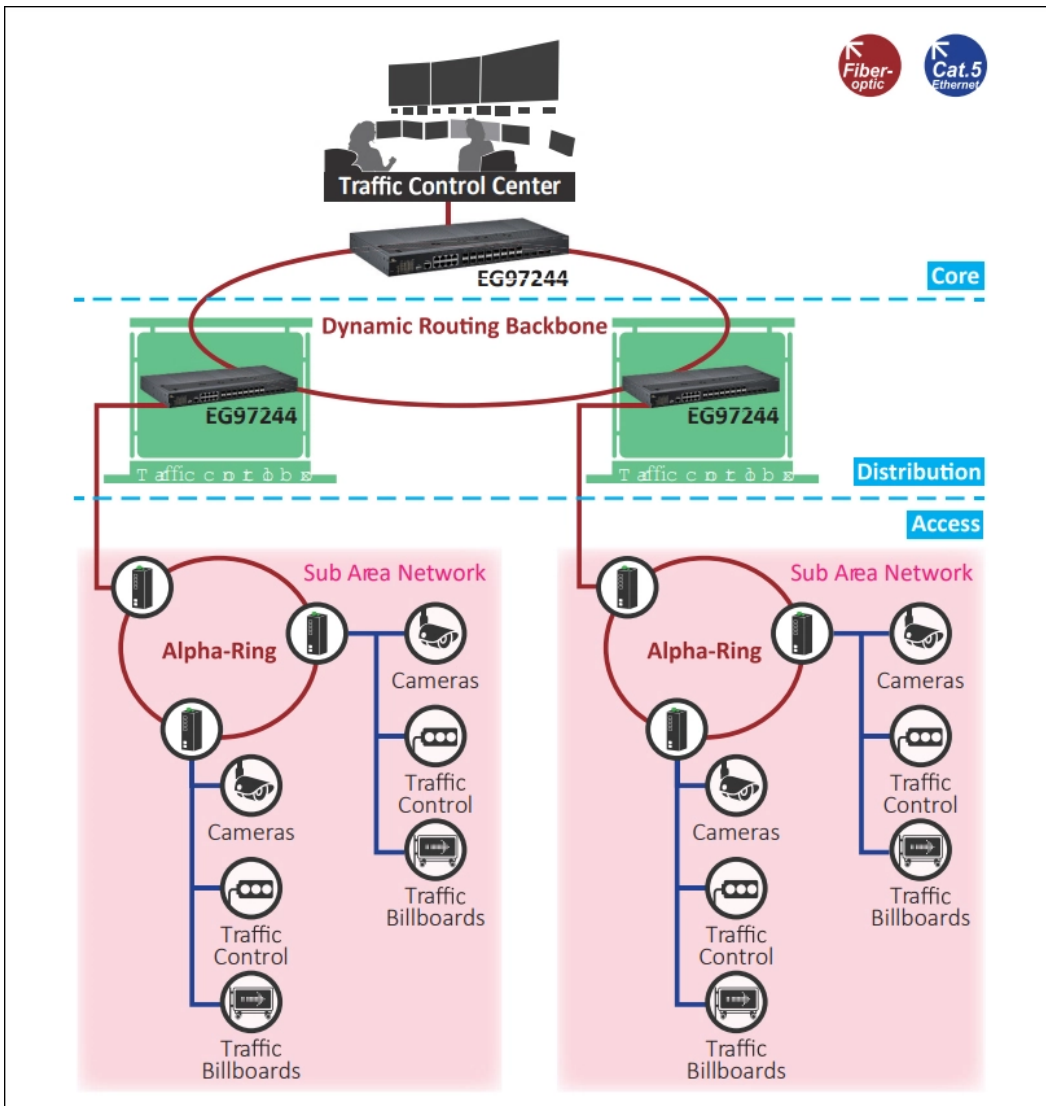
Fiber-optic

Cat.5 Ethernet

Traffic Control Center

EG97244

Core

Dynamic Routing Backbone

EG97244

EG97244

Taffic cntdbx

Taffic cntdbx

Distribution

Access

Sub Area Network

Alpha-Ring

Cameras

Traffic Control

Traffic Billboards

Cameras

Traffic Control

Traffic Billboards

Sub Area Network

Alpha-Ring

Cameras

Traffic Control

Traffic Billboards

Cameras

Traffic Control

Traffic Billboards